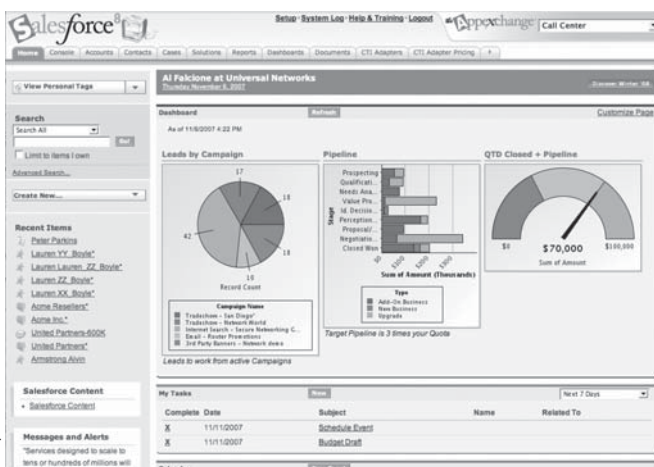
salesforce

Setup · System Log · Help & Training · Logout

Appexchange

Call Center

Home | Console | Accounts | Contacts | Cases | Solutions | Reports | Dashboards | Documents | CTI Adapters | CTI Adapter Pricing | +

View Personal Tags

Search

Search All

Go!

Limit to items I own

Advanced Search...

Create New...

Recent Items

Peter Parkins

Lauren YY_Boyle*

Lauren Lauren_ZZ_Boyle*

Lauren ZZ_Boyle*

Lauren XX_Boyle*

Acme Resellers*

Acme Inc.*

United Partners-600K

United Partners*

Armstrong Alvin

Salesforce Content

• Salesforce Content

Messages and Alerts

"Services designed to scale to tens or hundreds of millions will

Al Falcione at Universal Networks

Thursday November 8, 2007

Dashboard

Refresh

Customize Page

As of 11/8/2007 4:22 PM

Leads by Campaign

17

18

42

18

10

Record Count

Campaign Name

Tradeshow - San Diego*

Tradeshow - Network World

Internet Search - Secure Networking C...

Email - Router Promotions

3rd Party Banners - Network data

Leads to work from active Campaigns

Pipeline

Prospecting

Qualificati...

Needs Ana...

Value Pro...

Id. Decisio...

Perception...

Proposal/...

Negotiatio...

Closed Won

Stage

Sum of Amount (Thousands)

Type

Add-On Business

New Business

Upgrade

Target Pipeline is 3 times your Quota

QTD Closed + Pipeline

$0

$70,000

$100,000

Sum of Amount

My Tasks

New

Next 7 Days

| Complete | Date | Subject | Name | Related To |
|---|---|---|---|---|
| X | 11/11/2007 | Schedule Event | | |
| X | 11/11/2007 | Budget Draft | | |